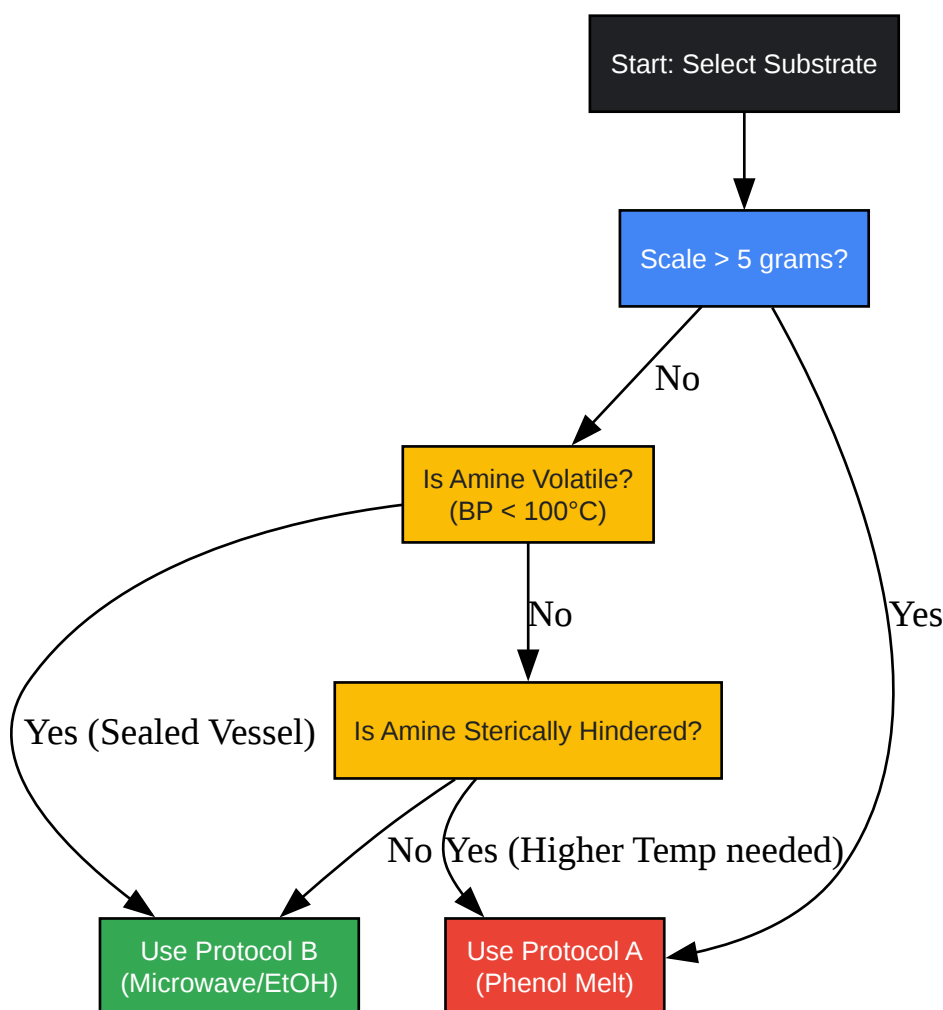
Start: Select Substrate

Scale > 5 grams?

No

Yes

Is Amine Volatile?
(BP < 100°C)

No

Yes (Sealed Vessel)

Is Amine Sterically Hindered?

No

Yes (Higher Temp needed)

Use Protocol B
(Microwave/EtOH)

Use Protocol A
(Phenol Melt)